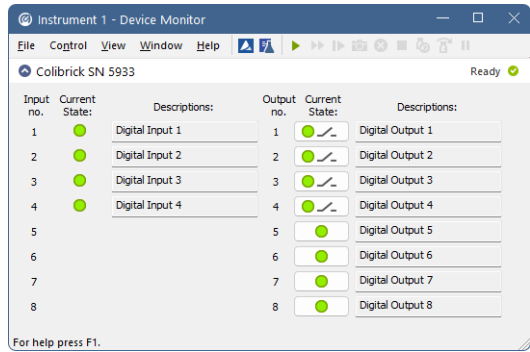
Instrument 1 - Device Monitor

File Control View Window Help

Colibrick SN 5933

Ready

| Input no. | Current State: | Descriptions: | Output no. | Current State: | Descriptions: |
|---|---|---|---|---|---|
| 1 | | Digital Input 1 | 1 | | Digital Output 1 |
| 2 | | Digital Input 2 | 2 | | Digital Output 2 |
| 3 | | Digital Input 3 | 3 | | Digital Output 3 |
| 4 | | Digital Input 4 | 4 | | Digital Output 4 |
| 5 | | | 5 | | Digital Output 5 |
| 6 | | | 6 | | Digital Output 6 |
| 7 | | | 7 | | Digital Output 7 |
| 8 | | | 8 | | Digital Output 8 |

For help press F1.